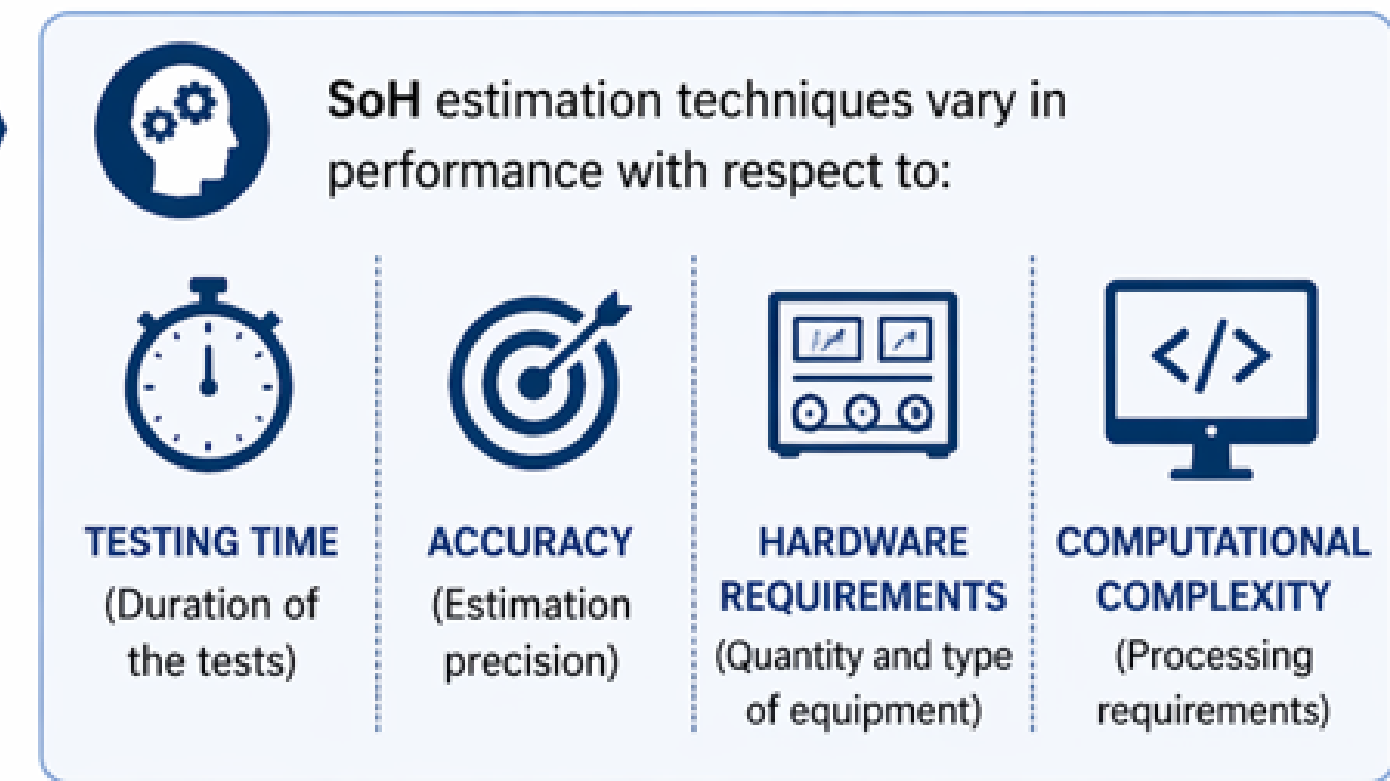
SoH estimation techniques vary in performance with respect to:

TESTING TIME
(Duration of the tests)

ACCURACY
(Estimation precision)

HARDWARE REQUIREMENTS
(Quantity and type of equipment)

COMPUTATIONAL COMPLEXITY
(Processing requirements)